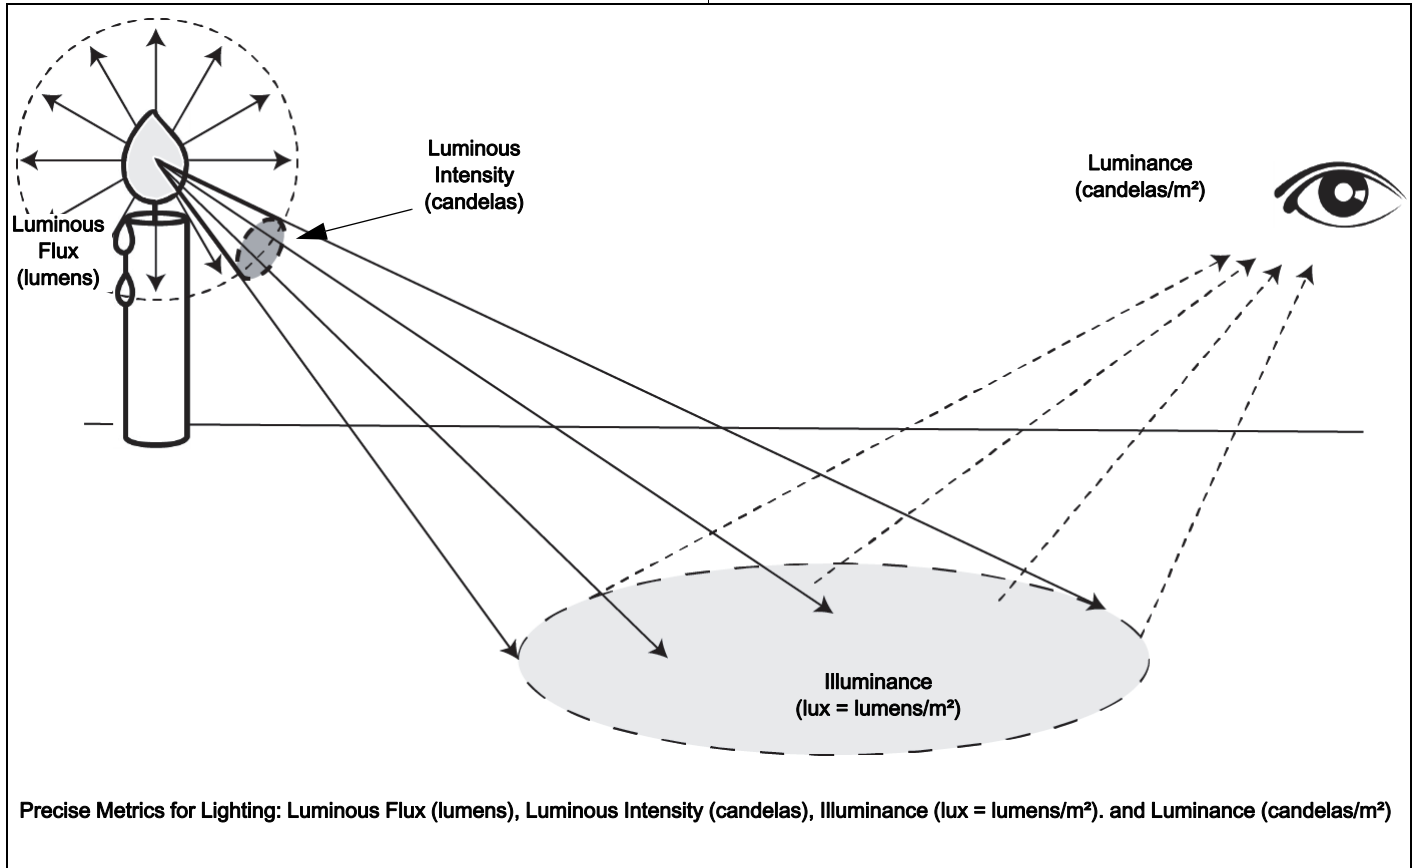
Luminous Flux (lumens)

Luminous Intensity (candelas)

Luminance (candelas/m²)

Illuminance (lux = lumens/m²)

Precise Metrics for Lighting: Luminous Flux (lumens), Luminous Intensity (candelas), Illuminance (lux = lumens/m²). and Luminance (candelas/m²)